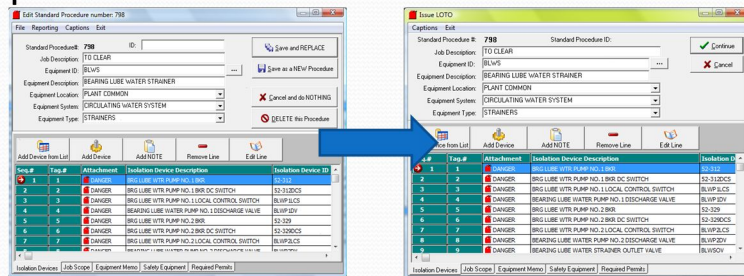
Edit Standard Procedure number: 798

File Reporting Captions Exit

Standard Procedure#: 798 ID:

Job Description: TO CLEAR

Equipment ID: BLWS

Equipment Description: BEARING LUBE WATER STRAINER

Equipment Location: PLANT COMMON

Equipment System: CIRCULATING WATER SYSTEM

Equipment Type: STRAINERS

Save and REPLACE

Save as a NEW Procedure

Cancel and do NOTHING

DELETE this Procedure

Add Device from List | Add Device | Add NOTE | Remove Line | Edit Line

| Seq.# | Tag.# | Attachment | Isolation Device Description | Isolation Device ID |
|---|---|---|---|---|
| 1 | 1 | DANGER | BRG LUBE WTR PUMP NO. 1 BKR | 52-312 |
| 2 | 2 | DANGER | BRG LUBE WTR PUMP NO. 1 BKR DC SWITCH | 52-312DCS |
| 3 | 3 | DANGER | BRG LUBE WTR PUMP NO. 1 LOCAL CONTROL SWITCH | BLWP1LCS |
| 4 | 4 | DANGER | BEARING LUBE WATER PUMP NO. 1 DISCHARGE VALVE | BLWP1DV |
| 5 | 5 | DANGER | BRG LUBE WTR PUMP NO. 2 BKR | 52-329 |
| 6 | 6 | DANGER | BRG LUBE WTR PUMP NO. 2 BKR DC SWITCH | 52-329DCS |
| 7 | 7 | DANGER | BRG LUBE WTR PUMP NO. 2 LOCAL CONTROL SWITCH | BLWP2LCS |

Isolation Devices | Job Scope | Equipment Memo | Safety Equipment | Required Permits

Issue LOTO

Captions Exit

Standard Procedure#: Standard Procedure ID:

Job Description: TO CLEAR

Equipment ID: BLWS

Equipment Description: BEARING LUBE WATER STRAINER

Equipment Location: PLANT COMMON

Equipment System: CIRCULATING WATER SYSTEM

Equipment Type: STRAINERS

Continue

Cancel

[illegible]ice from List | Add Device | Add NOTE | Remove Line | Edit Line

| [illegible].# | Tag.# | Attachment | Isolation Device Description | Isolation D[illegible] |
|---|---|---|---|---|
| 1 | 1 | DANGER | BRG LUBE WTR PUMP NO. 1 BKR | 52-312 |
| 2 | 2 | DANGER | BRG LUBE WTR PUMP NO. 1 BKR DC SWITCH | 52-312DCS |
| 3 | 3 | DANGER | BRG LUBE WTR PUMP NO. 1 LOCAL CONTROL SWITCH | BLWP1LCS |
| 4 | 4 | DANGER | BEARING LUBE WATER PUMP NO. 1 DISCHARGE VALVE | BLWP1DV |
| 5 | 5 | DANGER | BRG LUBE WTR PUMP NO. 2 BKR | 52-329 |
| 6 | 6 | DANGER | BRG LUBE WTR PUMP NO. 2 BKR DC SWITCH | 52-329DCS |
| 7 | 7 | DANGER | BRG LUBE WTR PUMP NO. 2 LOCAL CONTROL SWITCH | BLWP2LCS |
| 8 | 8 | DANGER | BEARING LUBE WATER PUMP NO. 2 DISCHARGE VALVE | BLWP2DV |
| 9 | 9 | DANGER | BEARING LUBE WATER STRAINER OUTLET VALVE | BLWSOV |

Isolation Devices | Job Scope | Equipment Memo | Safety Equipment | Required Permits